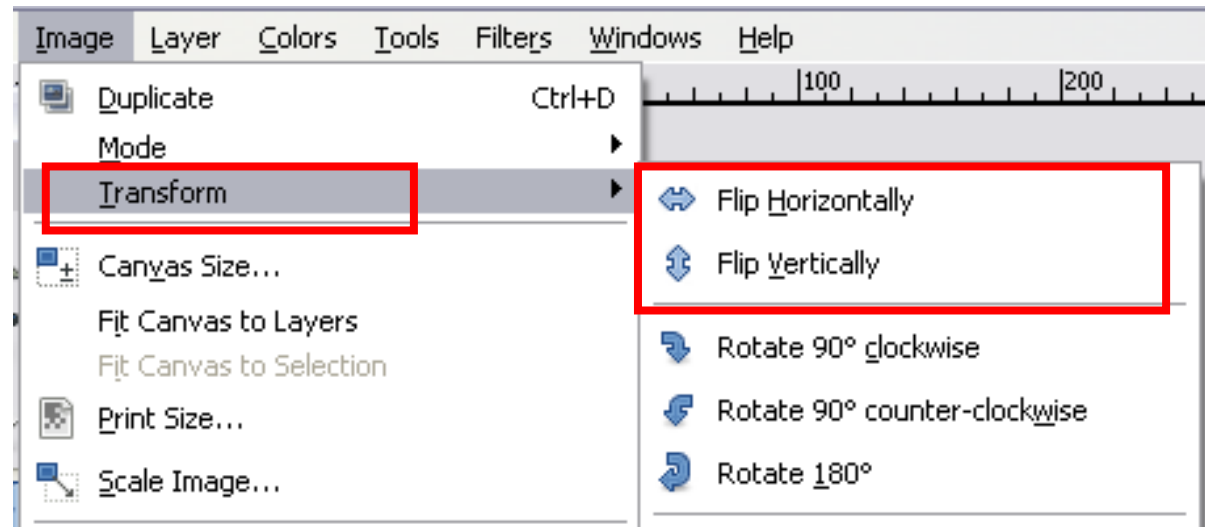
Image Layer Colors Tools Filters Windows Help

100 200

Duplicate Ctrl+D
Mode
Transform
Canvas Size...
Fit Canvas to Layers
Fit Canvas to Selection
Print Size...
Scale Image...

Flip Horizontally
Flip Vertically
Rotate 90° clockwise
Rotate 90° counter-clockwise
Rotate 180°